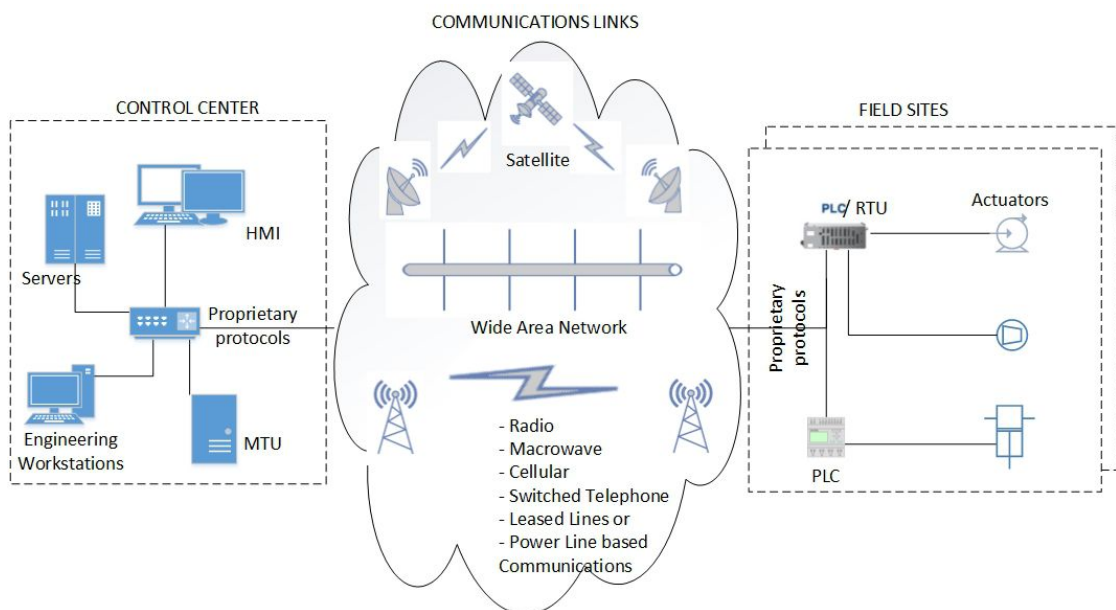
COMMUNICATIONS LINKS

CONTROL CENTER

Satellite

FIELD SITES

HMI

Servers

Proprietary protocols

Engineering Workstations

MTU

Wide Area Network

- Radio
- Macrowave
- Cellular
- Switched Telephone
- Leased Lines or
- Power Line based Communications

PLC / RTU

Actuators

Proprietary protocols

PLC